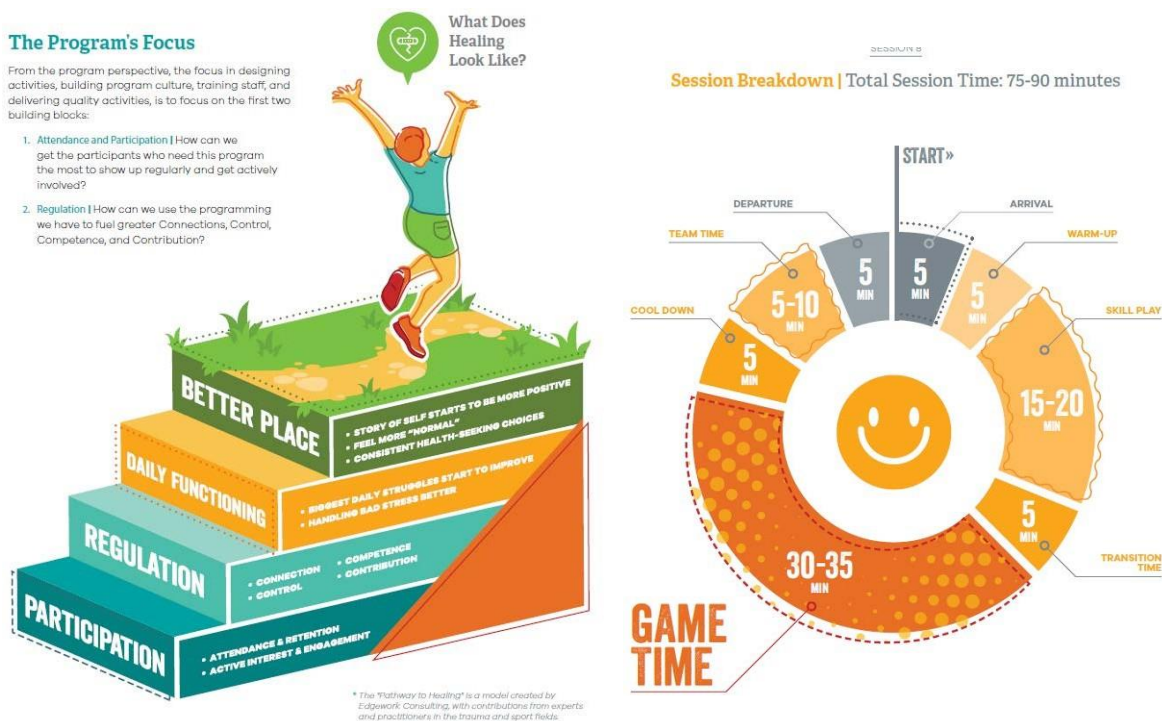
The Program's Focus

From the program perspective, the focus in designing activities, building program culture, training staff, and delivering quality activities, is to focus on the first two building blocks:

1. Attendance and Participation | How can we get the participants who need this program the most to show up regularly and get actively involved?

2. Regulation | How can we use the programming we have to fuel greater Connections, Control, Competence, and Contribution?

What Does Healing Look Like?

BETTER PLACE
• STORY OF SELF STARTS TO BE MORE POSITIVE
• FEEL MORE "NORMAL"
• CONSISTENT HEALTH-SEEKING CHOICES

DAILY FUNCTIONING
• BIGGEST DAILY STRUGGLES START TO IMPROVE
• HANDLING BAD STRESS BETTER

REGULATION
• CONNECTION
• CONTROL
• COMPETENCE
• CONTRIBUTION

PARTICIPATION
• ATTENDANCE & RETENTION
• ACTIVE INTEREST & ENGAGEMENT

* The "Pathway to Healing" is a model created by Edgework Consulting, with contributions from experts and practitioners in the trauma and sport fields.

SESSION 8

Session Breakdown | Total Session Time: 75-90 minutes

START»

ARRIVAL
5 MIN

WARM-UP
5 MIN

SKILL PLAY
15-20 MIN

TRANSITION TIME
5 MIN

GAME TIME
30-35 MIN

COOL DOWN
5 MIN

TEAM TIME
5-10 MIN

DEPARTURE
5 MIN